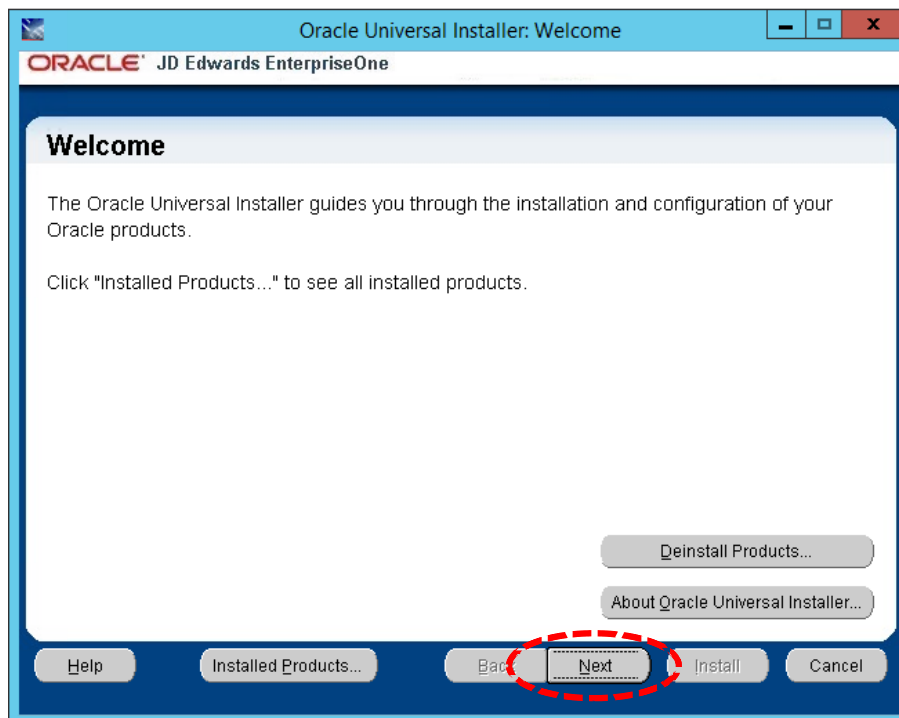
Oracle Universal Installer: Welcome

ORACLE JD Edwards EnterpriseOne

Welcome

The Oracle Universal Installer guides you through the installation and configuration of your Oracle products.

Click "Installed Products..." to see all installed products.

Deinstall Products...

About Oracle Universal Installer...

Help

Installed Products...

Back

Next

Install

Cancel